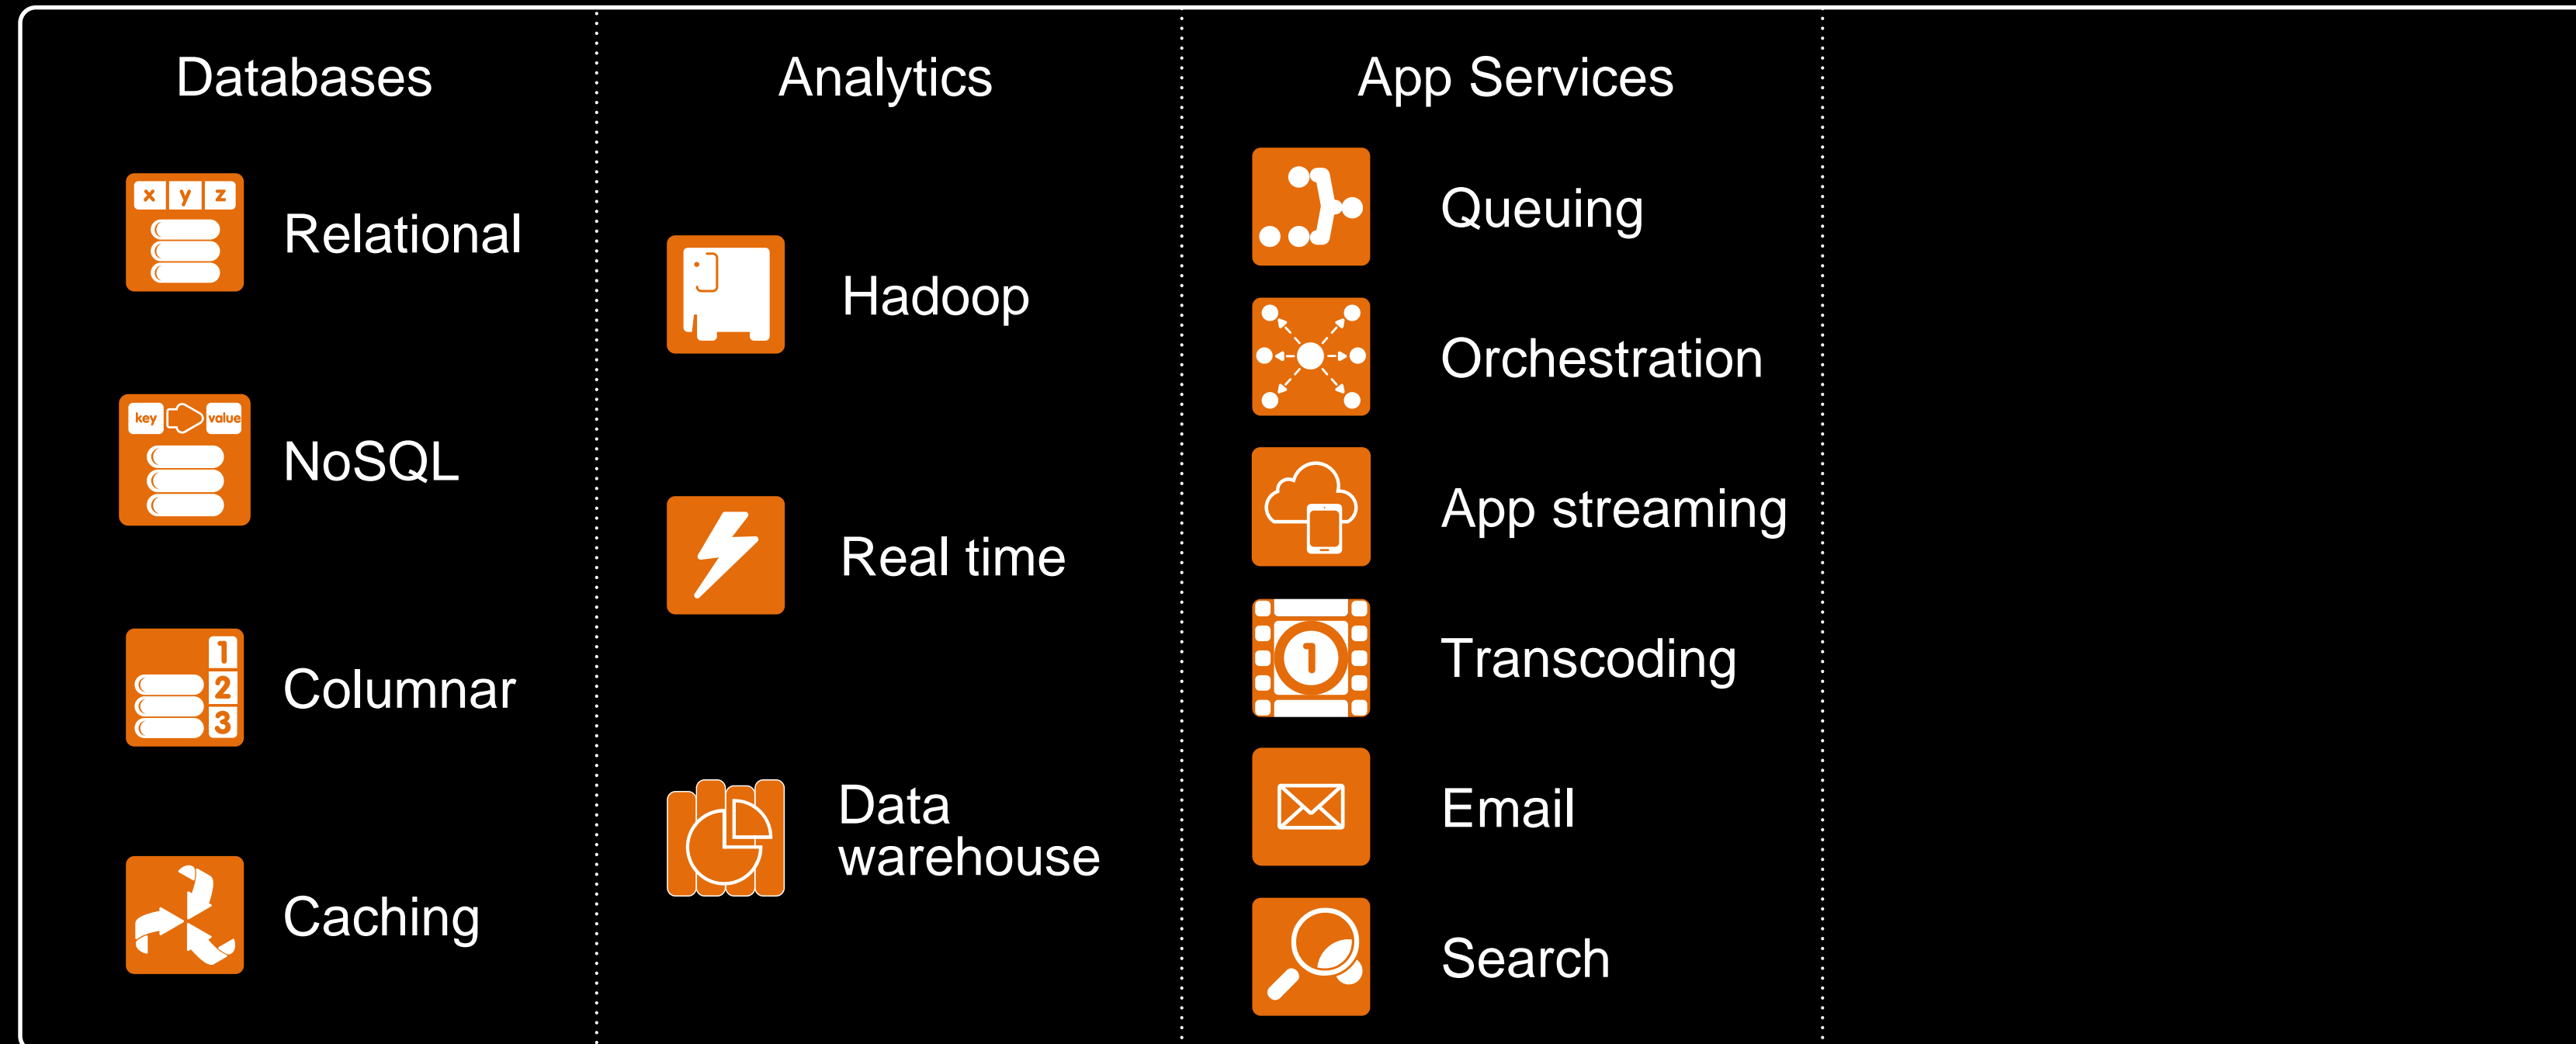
Databases

x y z

Relational

key value

NoSQL

1 2 3

Columnar

Caching

Analytics

Hadoop

Real time

Data warehouse

App Services

Queuing

Orchestration

App streaming

1

Transcoding

Email

Search